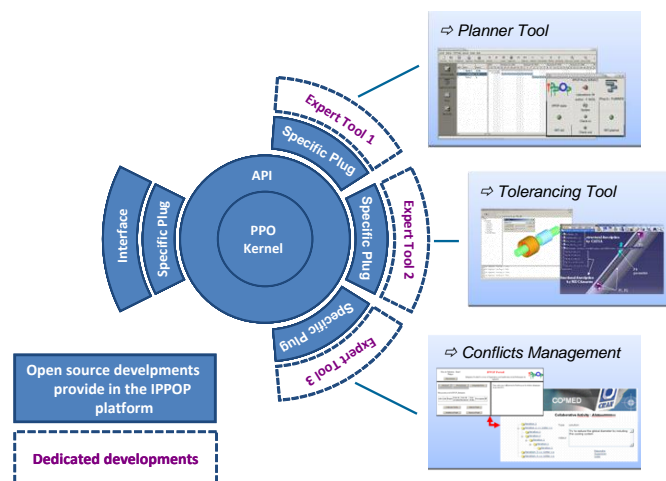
⇨ Planner Tool

Expert Tool 1

Specific Plug

API

Interface

Specific Plug

PPO Kernel

Specific Plug

Expert Tool 2

⇨ Tolerancing Tool

Specific Plug

Expert Tool 3

⇨ Conflicts Management

Open source develpments provide in the IPPOP platform

Dedicated developments